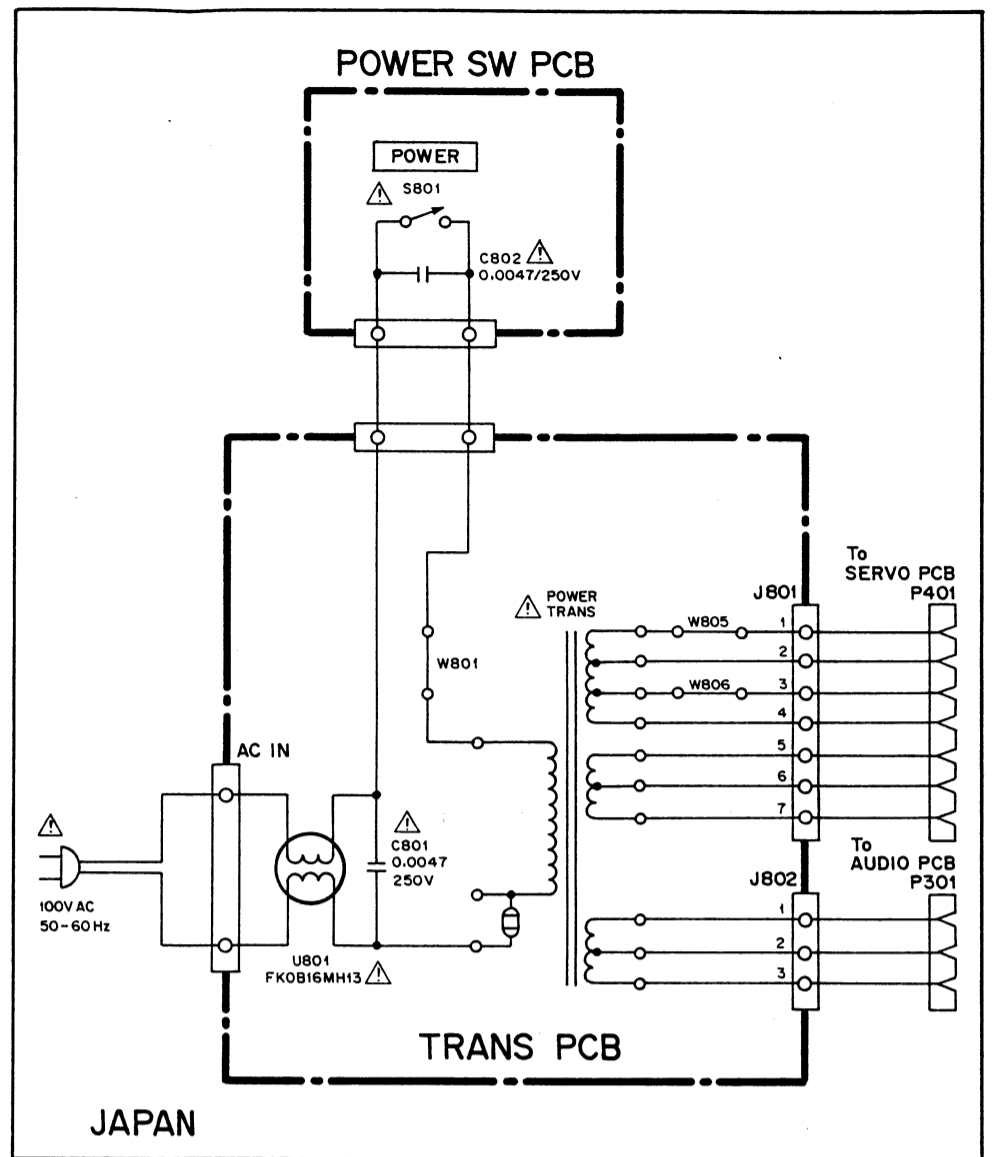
POWER SW PCB

POWER

S801

C802
0.0047/250V

To
SERVO PCB
P401

J801

POWER
TRANS

W805

W806

1
2
3
4
5
6
7

W801

AC IN

C801
0.0047
250V

To
AUDIO PCB
P301

J802

1
2
3

100V AC
50-60Hz

U801
FK0B16MH13

TRANS PCB

JAPAN